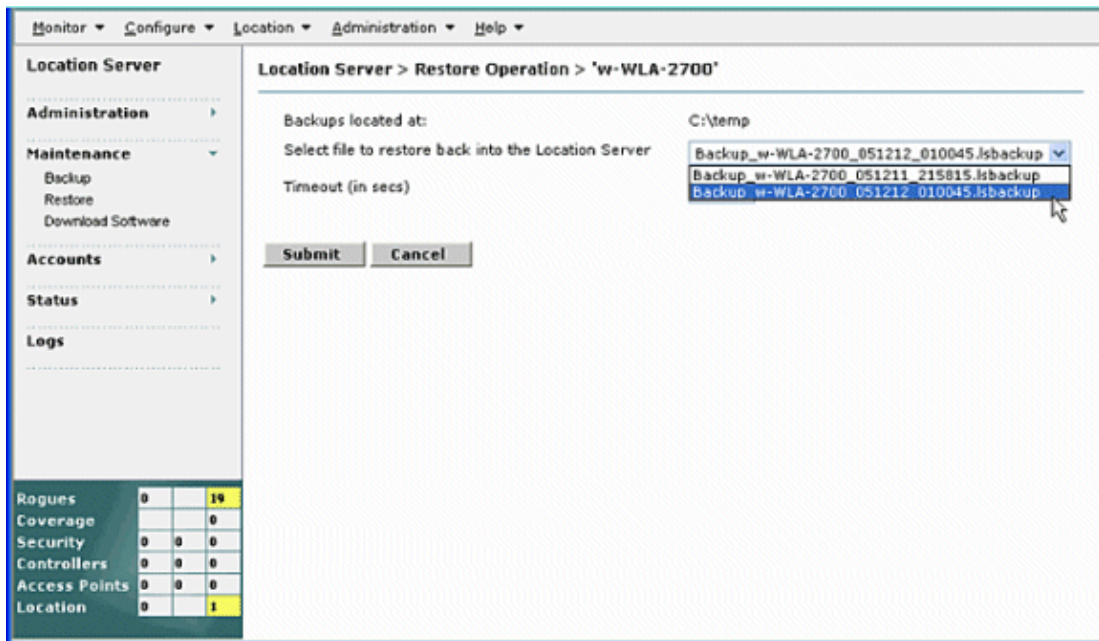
Monitor ▾ Configure ▾ Location ▾ Administration ▾ Help ▾

Location Server

Administration

Maintenance

Backup

Restore

Download Software

Accounts

Status

Logs

Location Server > Restore Operation > 'w-WLA-2700'

Backups located at: C:\temp

Select file to restore back into the Location Server

Backup_w-WLA-2700_051212_010045.lsbackup

Backup_w-WLA-2700_051211_215815.lsbackup

Backup_w-WLA-2700_051212_010045.lsbackup

Timeout (in secs)

Submit Cancel

| | | | |
|---|---|---|---|
| Rogues | 0 | | 19 |
| Coverage | | | 0 |
| Security | 0 | 0 | 0 |
| Controllers | 0 | 0 | 0 |
| Access Points | 0 | 0 | 0 |
| Location | 0 | | 1 |